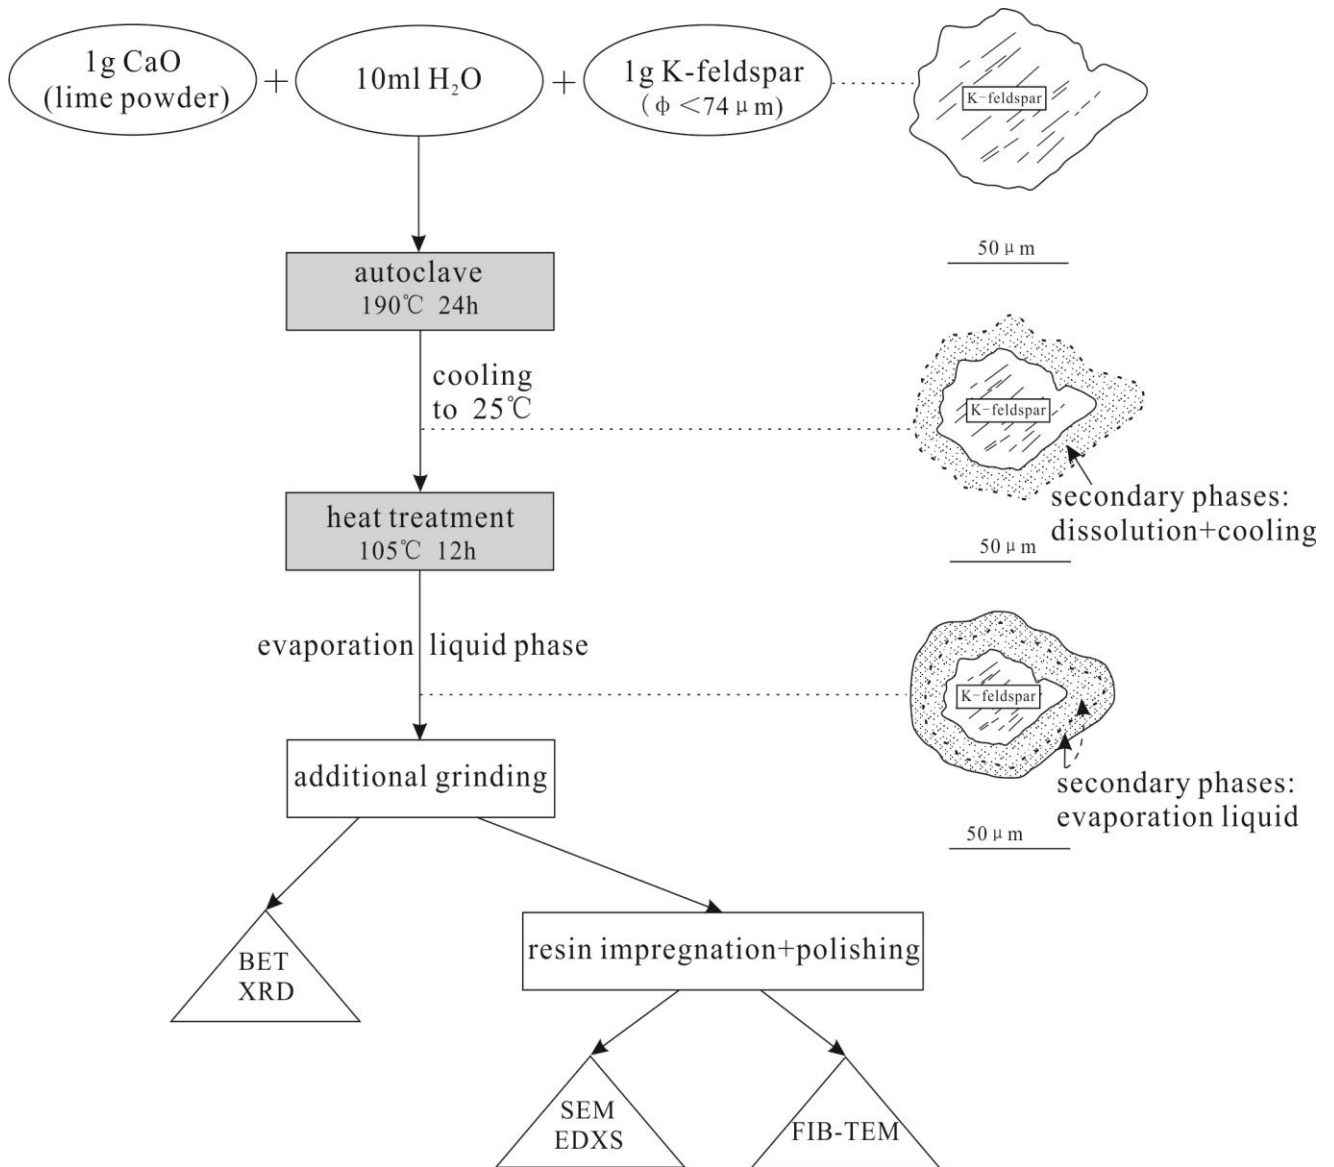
1g CaO
(lime powder)

+

10ml $H_2O$

+

1g K-feldspar
($\phi$ <74 μm)

K-feldspar

50 μm

autoclave
190℃ 24h

cooling
to 25℃

K-feldspar

secondary phases:
dissolution+cooling

50 μm

heat treatment
105℃ 12h

evaporation liquid phase

K-feldspar

secondary phases:
evaporation liquid

50 μm

additional grinding

BET
XRD

resin impregnation+polishing

SEM
EDXS

FIB-TEM